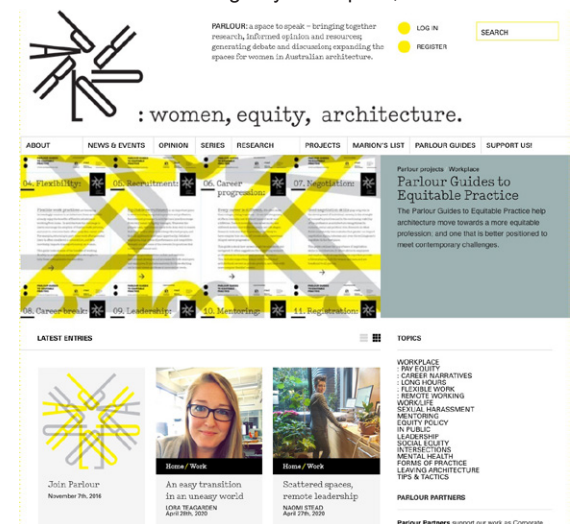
PARLOUR: a space to speak – bringing together research, informed opinion and resources; generating debate and discussion; expanding the spaces for women in Australian architecture.

LOG IN

REGISTER

SEARCH

: women, equity, architecture.

ABOUT | NEWS & EVENTS | OPINION | SERIES | RESEARCH | PROJECTS | MARION'S LIST | PARLOUR GUIDES | SUPPORT US!

04. Flexibility:
05. Recruitment:
06. Career progression:
07. Negotiation:
08. Career break:
09. Leadership:
10. Mentoring:
11. Registration:

Parlour projects Workplace

Parlour Guides to Equitable Practice

The Parlour Guides to Equitable Practice help architecture move towards a more equitable profession; and one that is better positioned to meet contemporary challenges.

LATEST ENTRIES

Join Parlour
November 7th, 2016

Home / Work
An easy transition in an uneasy world
LORA TEAGARDEN
April 28th, 2020

Home / Work
Scattered spaces, remote leadership
NAOMI STEAD
April 27th, 2020

TOPICS

WORKPLACE
: PAY EQUITY
: CAREER NARRATIVES
: LONG HOURS
: FLEXIBLE WORK
: REMOTE WORKING
WORK/LIFE
SEXUAL HARASSMENT
MENTORING
EQUITY POLICY
IN PUBLIC
LEADERSHIP
SOCIAL EQUITY
INTERSECTIONS
MENTAL HEALTH
FORMS OF PRACTICE
LEAVING ARCHITECTURE
TIPS & TACTICS

PARLOUR PARTNERS

Parlour Partners support our work as Corporate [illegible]